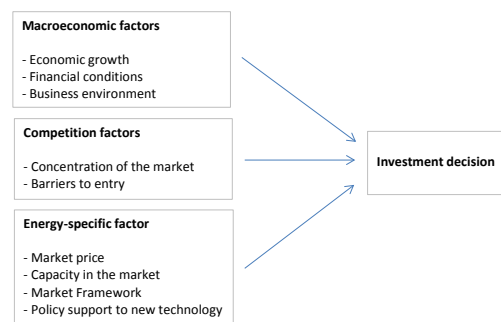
Macroeconomic factors

- Economic growth
- Financial conditions
- Business environment

Competition factors

- Concentration of the market
- Barriers to entry

Energy-specific factor

- Market price
- Capacity in the market
- Market Framework
- Policy support to new technology

Investment decision